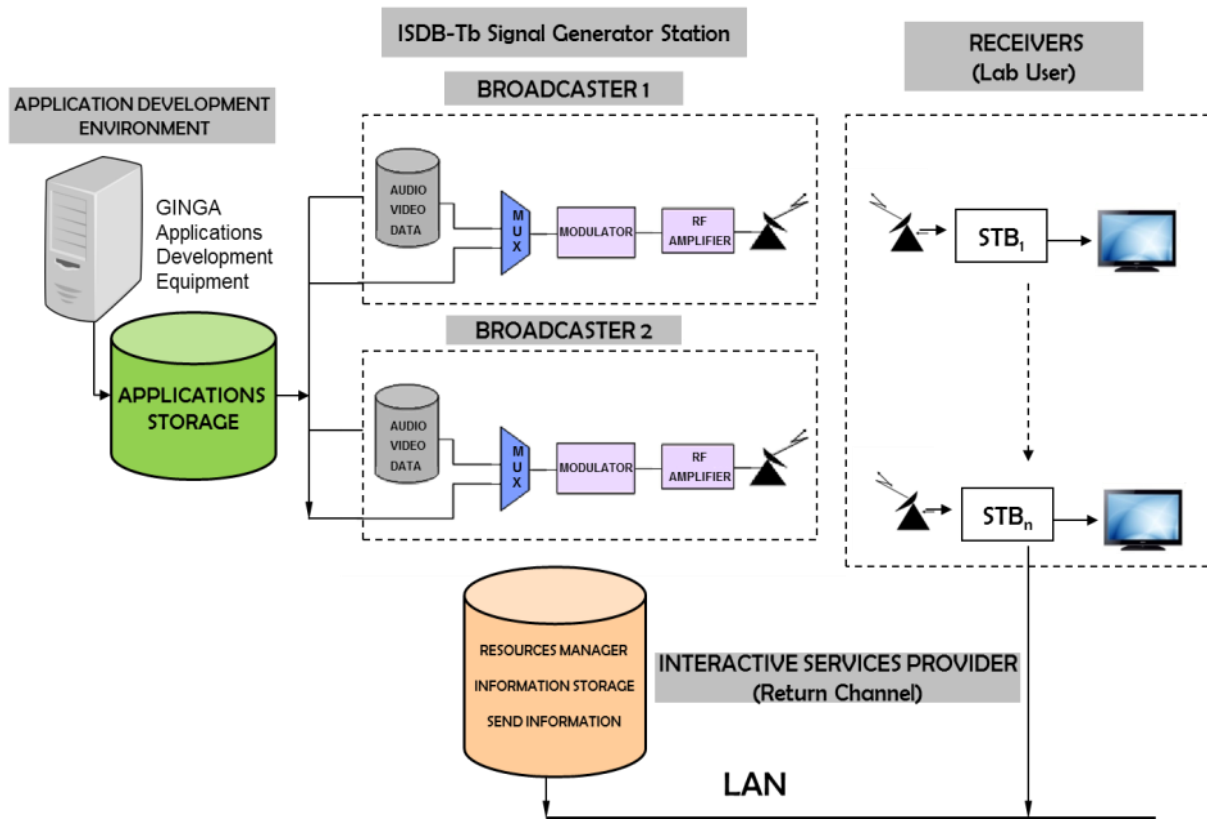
ISDB-Tb Signal Generator Station

RECEIVERS
(Lab User)

APPLICATION DEVELOPMENT ENVIRONMENT

BROADCASTER 1

GINGA Applications Development Equipment

AUDIO
VIDEO
DATA

M
U
X

MODULATOR

RF AMPLIFIER

$STB_1$

APPLICATIONS STORAGE

BROADCASTER 2

AUDIO
VIDEO
DATA

M
U
X

MODULATOR

RF AMPLIFIER

$STB_n$

RESOURCES MANAGER
INFORMATION STORAGE
SEND INFORMATION

INTERACTIVE SERVICES PROVIDER
(Return Channel)

LAN